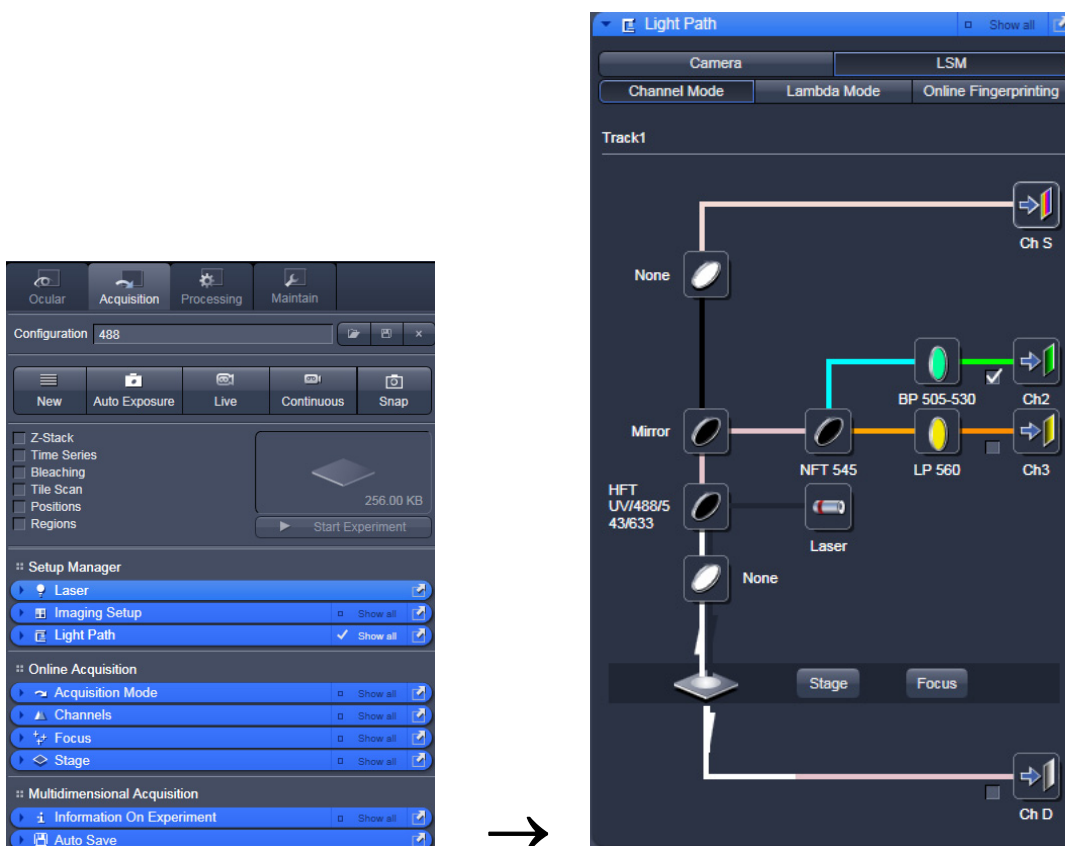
Ocular Acquisition Processing Maintain

Configuration 488

New Auto Exposure Live Continuous Snap

Z-Stack
Time Series
Bleaching
Tile Scan
Positions
Regions

256.00 KB

Start Experiment

Setup Manager
Laser
Imaging Setup Show all
Light Path Show all

Online Acquisition
Acquisition Mode Show all
Channels Show all
Focus Show all
Stage Show all

Multidimensional Acquisition
Information On Experiment Show all
Auto Save

→

Light Path Show all

Camera LSM

Channel Mode Lambda Mode Online Fingerprinting

Track1

Ch S

None

BP 505-530

Ch2

Mirror

NFT 545

LP 560

Ch3

HFT UV/488/543/633

Laser

None

Stage Focus

Ch D